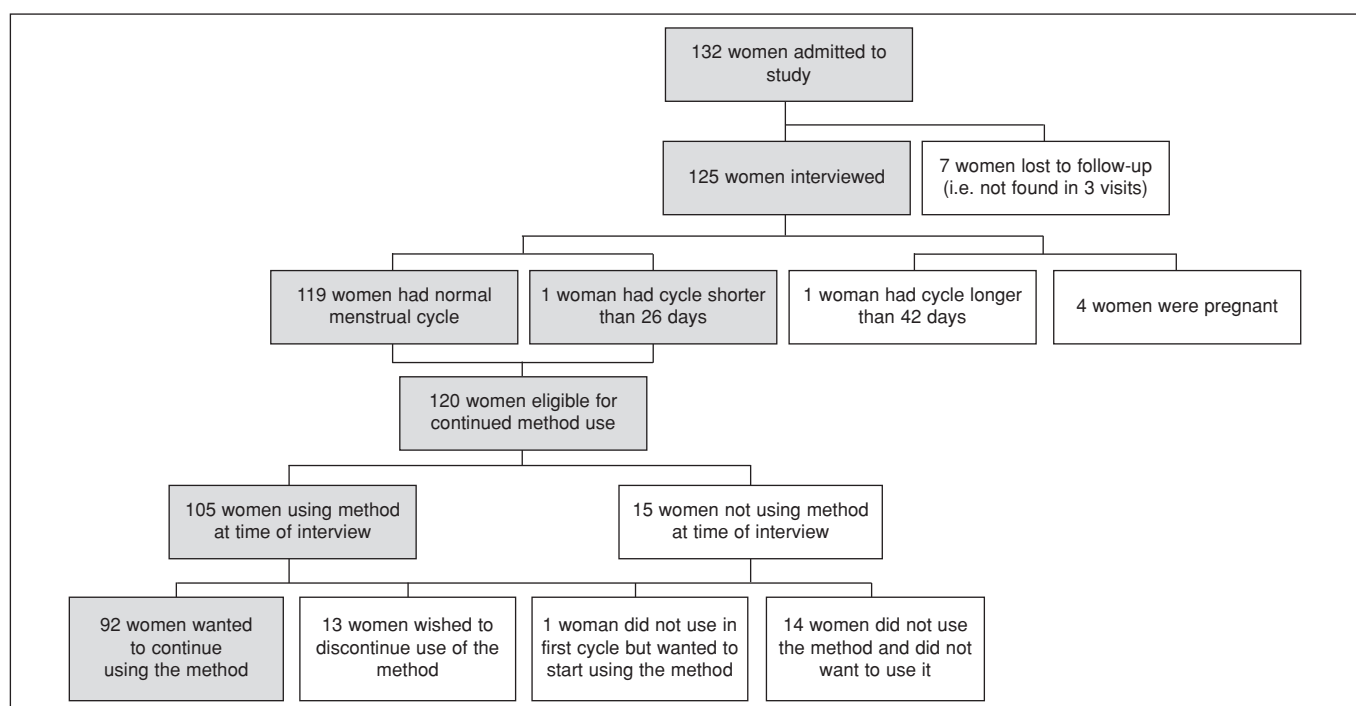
132 women admitted to study

125 women interviewed

7 women lost to follow-up (i.e. not found in 3 visits)

119 women had normal menstrual cycle

1 woman had cycle shorter than 26 days

1 woman had cycle longer than 42 days

4 women were pregnant

120 women eligible for continued method use

105 women using method at time of interview

15 women not using method at time of interview

92 women wanted to continue using the method

13 women wished to discontinue use of the method

1 woman did not use in first cycle but wanted to start using the method

14 women did not use the method and did not want to use it